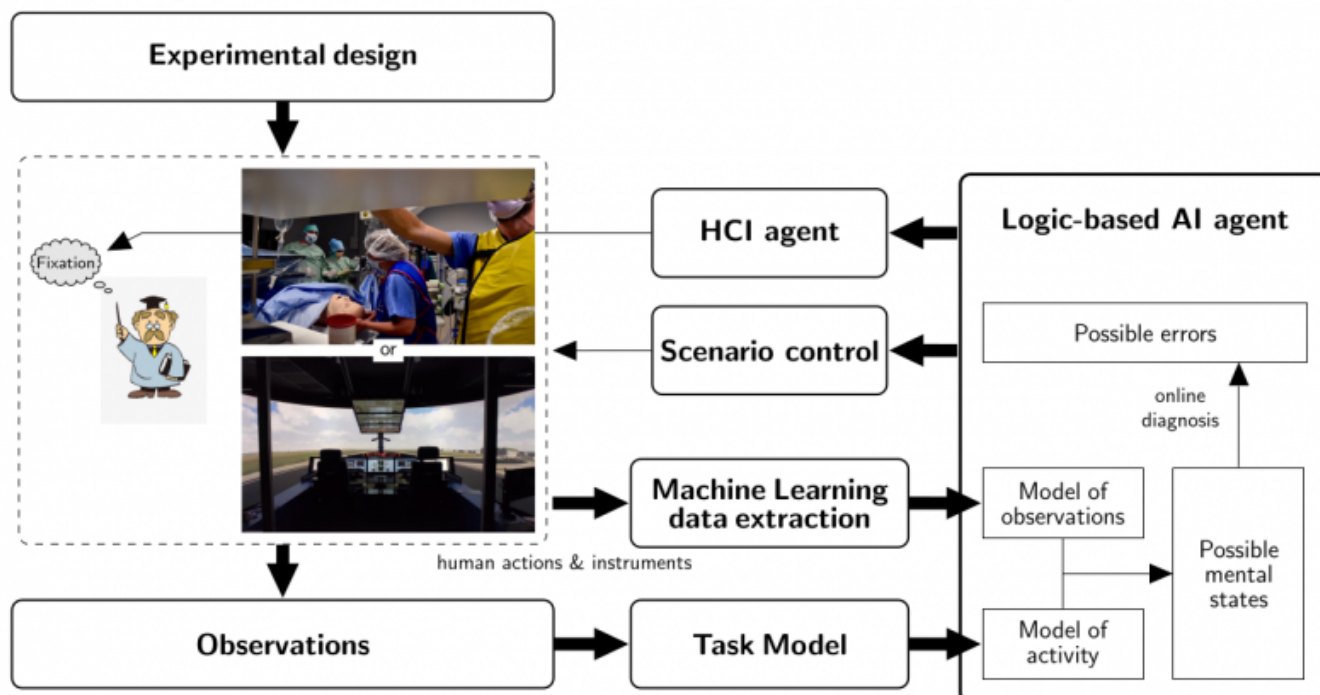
Experimental design

Fixation

or

HCI agent

Scenario control

Machine Learning data extraction

human actions & instruments

Logic-based AI agent

Possible errors

online diagnosis

Model of observations

Possible mental states

Model of activity

Observations

Task Model